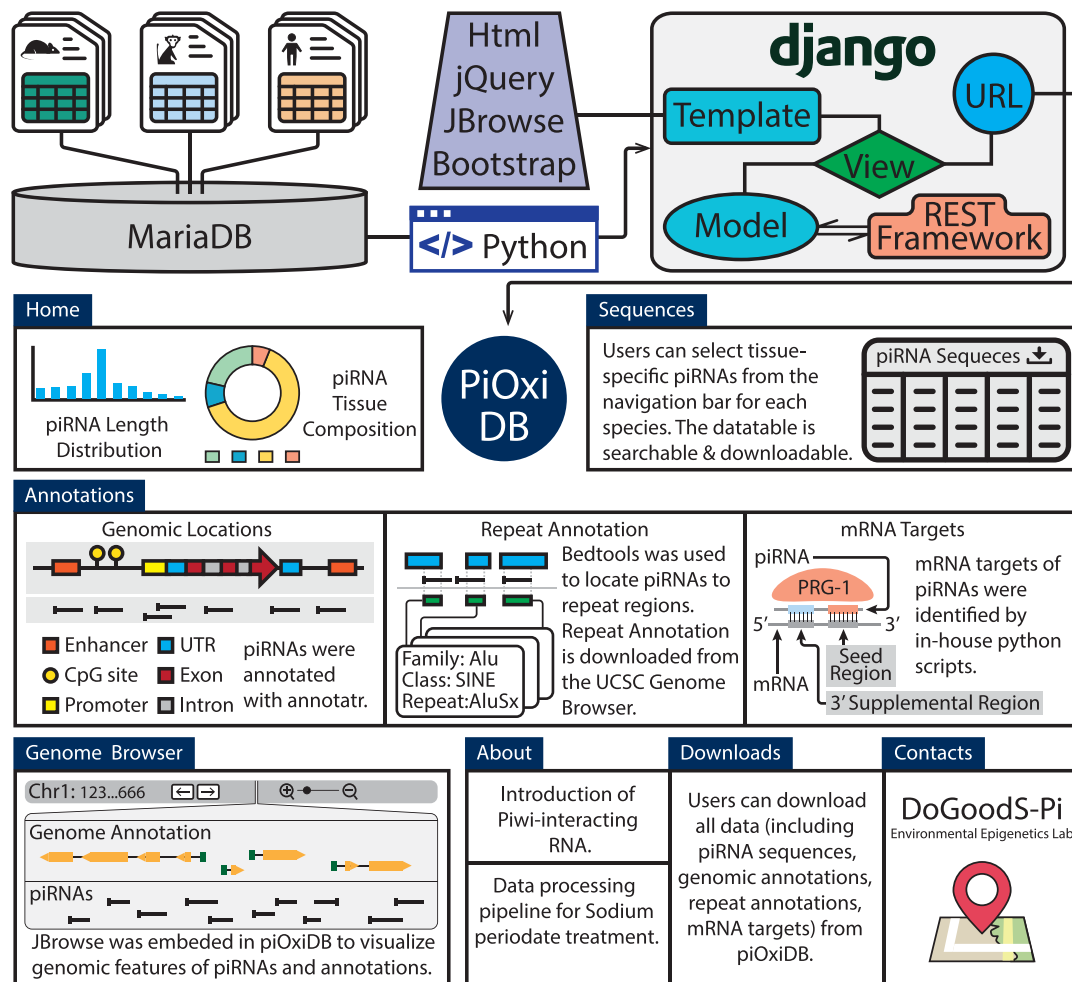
Html
jQuery
JBrowse
Bootstrap

django
Template
URL
View
Model
REST Framework

MariaDB

</> Python

Home

piRNA Length Distribution

piRNA Tissue Composition

PiOxi DB

Sequences

Users can select tissue-specific piRNAs from the navigation bar for each species. The datatable is searchable & downloadable.

piRNA Sequeces

Annotations

Genomic Locations

Enhancer
UTR
CpG site
Exon
Promoter
Intron

piRNAs were annotated with annotatr.

Repeat Annotation

Family: Alu
Class: SINE
Repeat:AluSx

Bedtools was used to locate piRNAs to repeat regions. Repeat Annotation is downloaded from the UCSC Genome Browser.

mRNA Targets

piRNA
PRG-1
5'
3'
mRNA
Seed Region
3' Supplemental Region

mRNA targets of piRNAs were identified by in-house python scripts.

Genome Browser

Chr1: 123...666

Genome Annotation

piRNAs

JBrowse was embeded in piOxiDB to visualize genomic features of piRNAs and annotations.

About

Introduction of Piwi-interacting RNA.

Data processing pipeline for Sodium periodate treatment.

Downloads

Users can download all data (including piRNA sequences, genomic annotations, repeat annotations, mRNA targets) from piOxiDB.

Contacts

DoGoodS-Pi
Environmental Epigenetics Lab